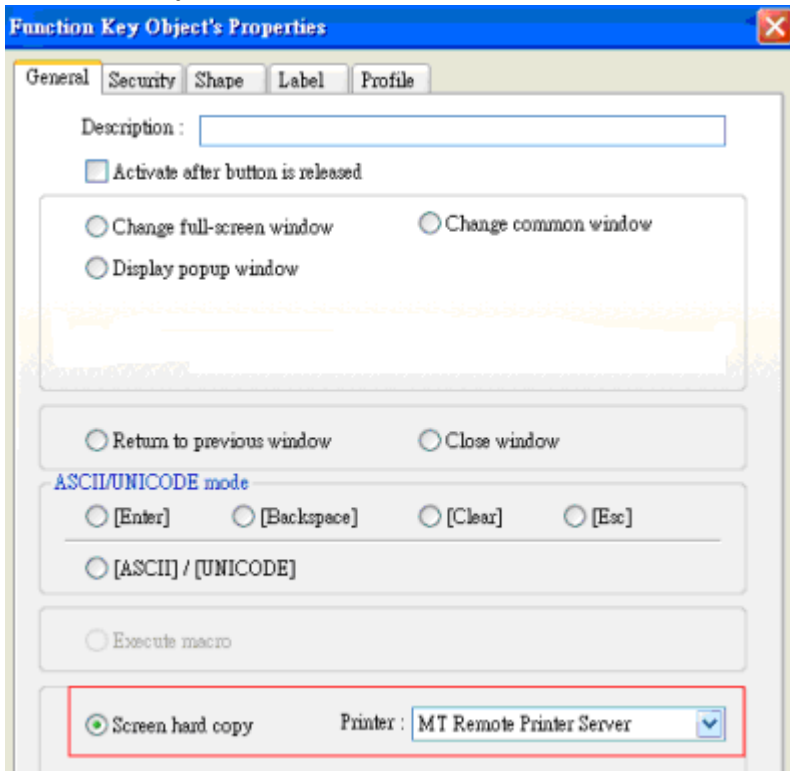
Function Key Object's Properties

General
Security
Shape
Label
Profile

Description :

Activate after button is released

Change full-screen window
Change common window
Display popup window

Return to previous window
Close window

ASCII/UNICODE mode
[Enter]
[Backspace]
[Clear]
[Esc]
[ASCII] / [UNICODE]

Execute macro

Screen hard copy
Printer : MT Remote Printer Server